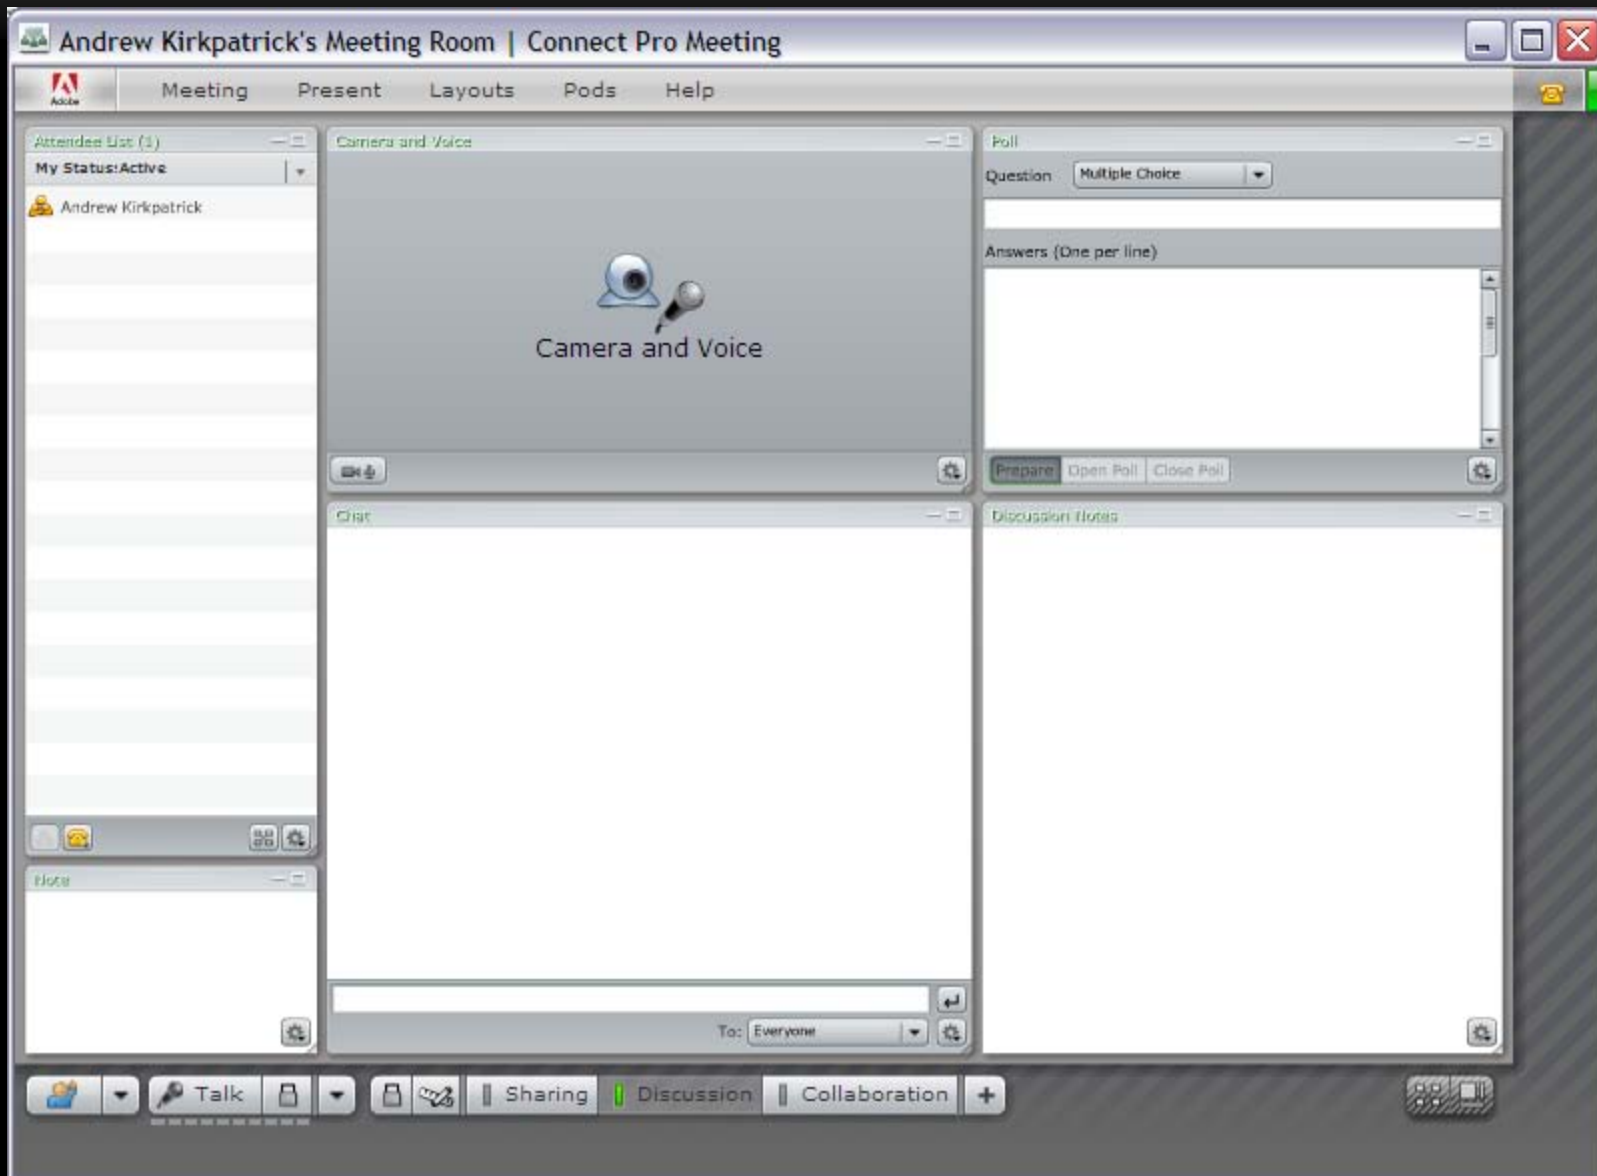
Andrew Kirkpatrick's Meeting Room | Connect Pro Meeting

Adobe

Meeting Present Layouts Pods Help

Attendee List (1)

My Status:Active

Andrew Kirkpatrick

Camera and Voice

Camera and Voice

Poll

Question Multiple Choice

Answers (One per line)

Prepare Open Poll Close Poll

Chat

To: Everyone

Discussion Notes

Note

Talk Sharing Discussion Collaboration +